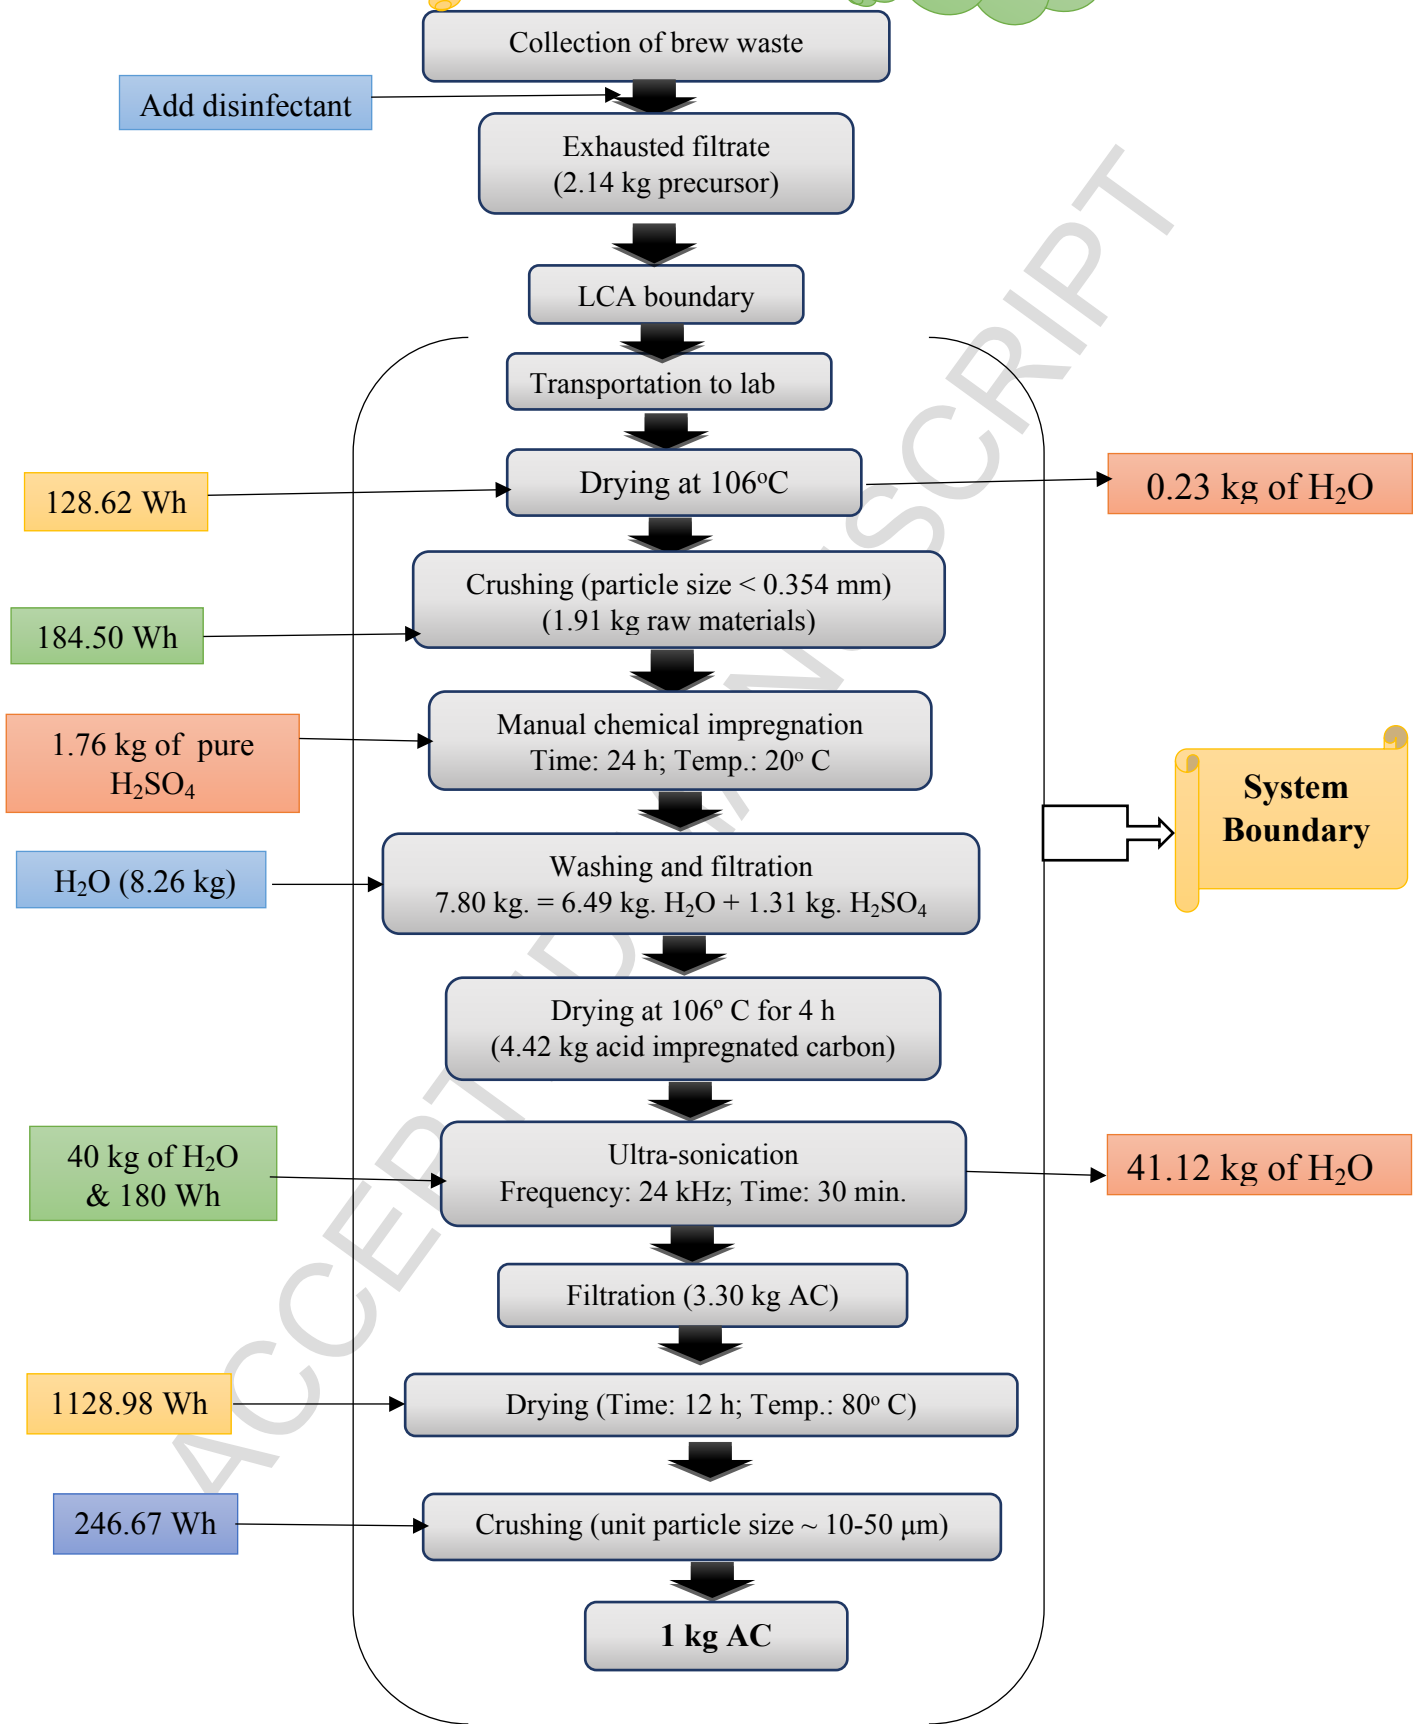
Collection of brew waste

Add disinfectant

Exhausted filtrate
(2.14 kg precursor)

LCA boundary

Transportation to lab

128.62 Wh

Drying at 106°C

0.23 kg of $H_2O$

184.50 Wh

Crushing (particle size < 0.354 mm)
(1.91 kg raw materials)

1.76 kg of pure $H_2SO_4$

Manual chemical impregnation
Time: 24 h; Temp.: 20° C

System Boundary

$H_2O$ (8.26 kg)

Washing and filtration
7.80 kg. = 6.49 kg. $H_2O$ + 1.31 kg. $H_2SO_4$

Drying at 106° C for 4 h
(4.42 kg acid impregnated carbon)

40 kg of $H_2O$ & 180 Wh

Ultra-sonication
Frequency: 24 kHz; Time: 30 min.

41.12 kg of $H_2O$

Filtration (3.30 kg AC)

1128.98 Wh

Drying (Time: 12 h; Temp.: 80° C)

246.67 Wh

Crushing (unit particle size ~ 10-50 µm)

1 kg AC

ACCEPTED MANUSCRIPT